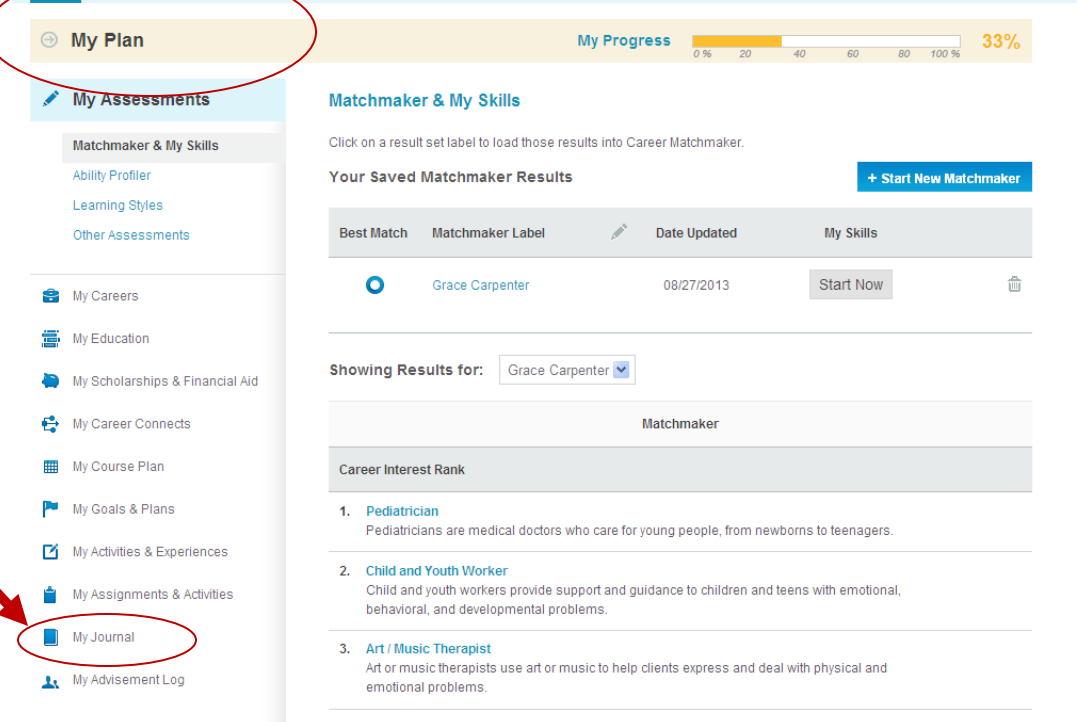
My Plan

My Progress
0 % 20 40 60 80 100 %
33%

My Assessments

Matchmaker & My Skills
Ability Profiler
Learning Styles
Other Assessments

My Careers
My Education
My Scholarships & Financial Aid
My Career Connects
My Course Plan
My Goals & Plans
My Activities & Experiences
My Assignments & Activities
My Journal
My Advisement Log

Matchmaker & My Skills

Click on a result set label to load those results into Career Matchmaker.

Your Saved Matchmaker Results

+ Start New Matchmaker

| Best Match | Matchmaker Label | Date Updated | My Skills |
|---|---|---|---|
| | Grace Carpenter | 08/27/2013 | Start Now |

Showing Results for: Grace Carpenter

Matchmaker

Career Interest Rank

1. Pediatrician
Pediatricians are medical doctors who care for young people, from newborns to teenagers.

2. Child and Youth Worker
Child and youth workers provide support and guidance to children and teens with emotional, behavioral, and developmental problems.

3. Art / Music Therapist
Art or music therapists use art or music to help clients express and deal with physical and emotional problems.